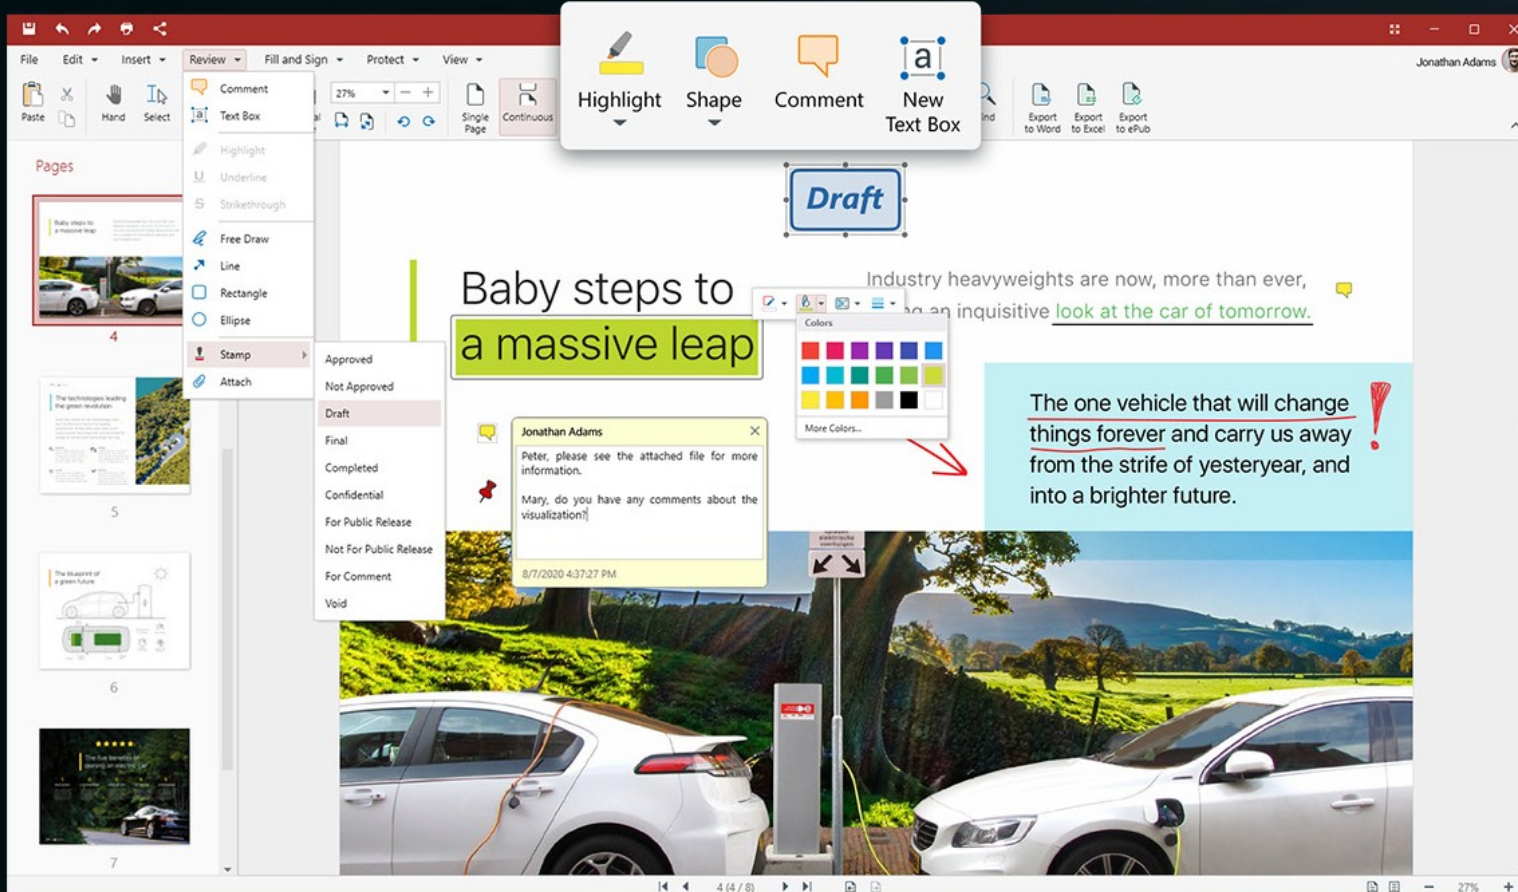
File Edit Insert Review Fill and Sign Protect View

Jonathan Adams

Paste Hand Select

27%

Single Page Continuous

Highlight Shape Comment New Text Box

Ind Export to Word Export to Excel Export to ePub

Comment
Text Box
Highlight
Underline
Strikethrough
Free Draw
Line
Rectangle
Ellipse
Stamp
Attach

Approved
Not Approved
Draft
Final
Completed
Confidential
For Public Release
Not For Public Release
For Comment
Void

Pages

4

5

6

7

Draft

Baby steps to
a massive leap

Industry heavyweights are now, more than ever, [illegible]g an inquisitive look at the car of tomorrow.

Colors

More Colors...

Jonathan Adams

Peter, please see the attached file for more information.

Mary, do you have any comments about the visualization?

8/7/2020 4:37:27 PM

The one vehicle that will change things forever and carry us away from the strife of yesteryear, and into a brighter future.

4 (4 / 8)

27%